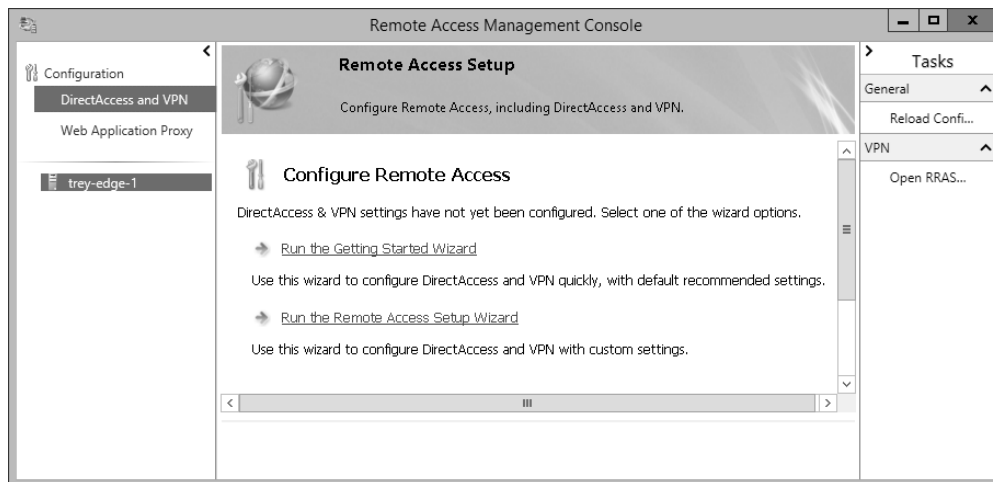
Remote Access Management Console

Configuration
DirectAccess and VPN
Web Application Proxy

trey-edge-1

Remote Access Setup
Configure Remote Access, including DirectAccess and VPN.

Configure Remote Access

DirectAccess & VPN settings have not yet been configured. Select one of the wizard options.

Run the Getting Started Wizard

Use this wizard to configure DirectAccess and VPN quickly, with default recommended settings.

Run the Remote Access Setup Wizard

Use this wizard to configure DirectAccess and VPN with custom settings.

Tasks
General
Reload Confi...
VPN
Open RRAS...